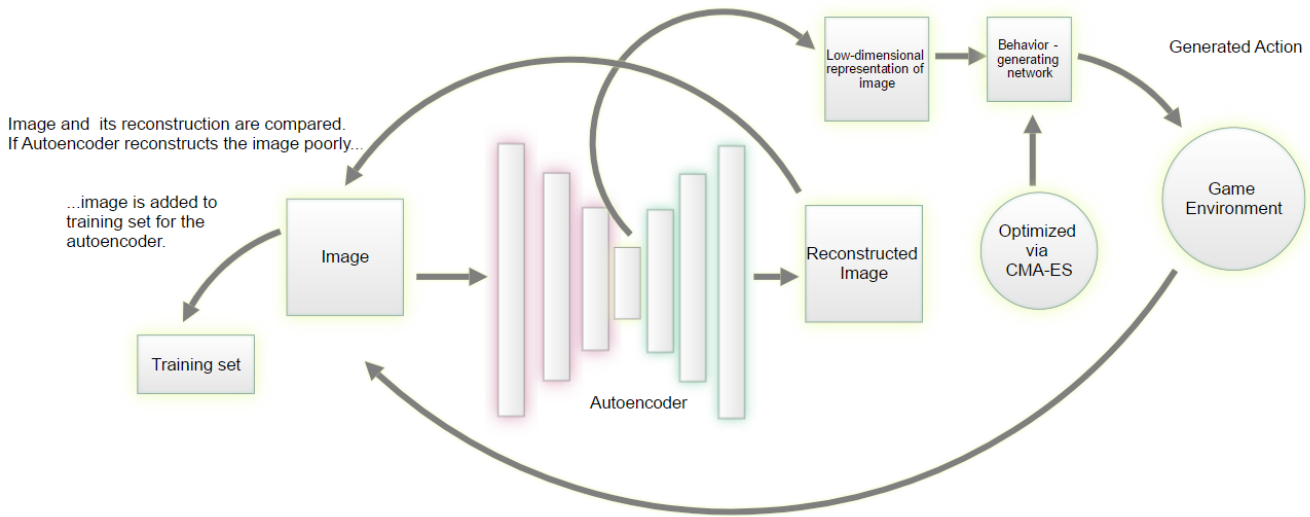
Low-dimensional representation of image

Behavior - generating network

Generated Action

Image and its reconstruction are compared. If Autoencoder reconstructs the image poorly...

...image is added to training set for the autoencoder.

Image

Reconstructed Image

Optimized via CMA-ES

Game Environment

Training set

Autoencoder